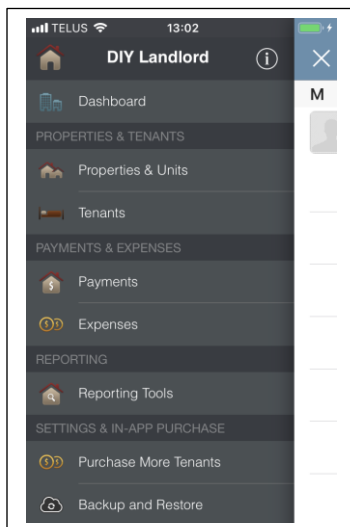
TELUS 13:02

DIY Landlord

M

Dashboard

PROPERTIES & TENANTS

Properties & Units

Tenants

PAYMENTS & EXPENSES

Payments

Expenses

REPORTING

Reporting Tools

SETTINGS & IN-APP PURCHASE

Purchase More Tenants

Backup and Restore